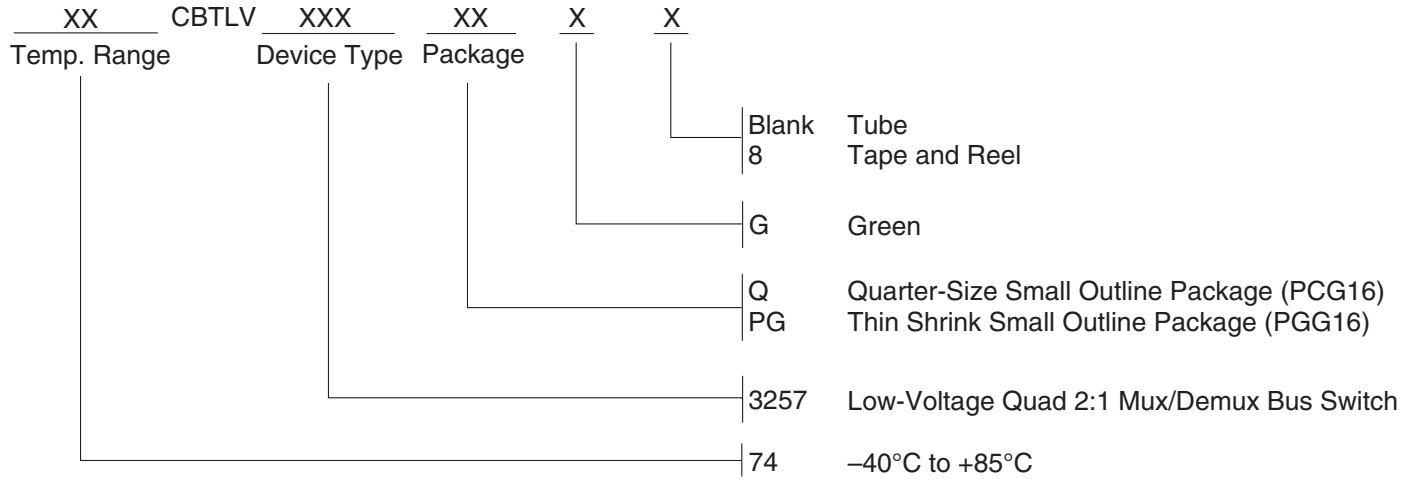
XX CBTLV XXX XX X X
Temp. Range Device Type Package

Blank Tube
8 Tape and Reel

G Green

Q Quarter-Size Small Outline Package (PCG16)
PG Thin Shrink Small Outline Package (PGG16)

3257 Low-Voltage Quad 2:1 Mux/Demux Bus Switch

74 –40°C to +85°C